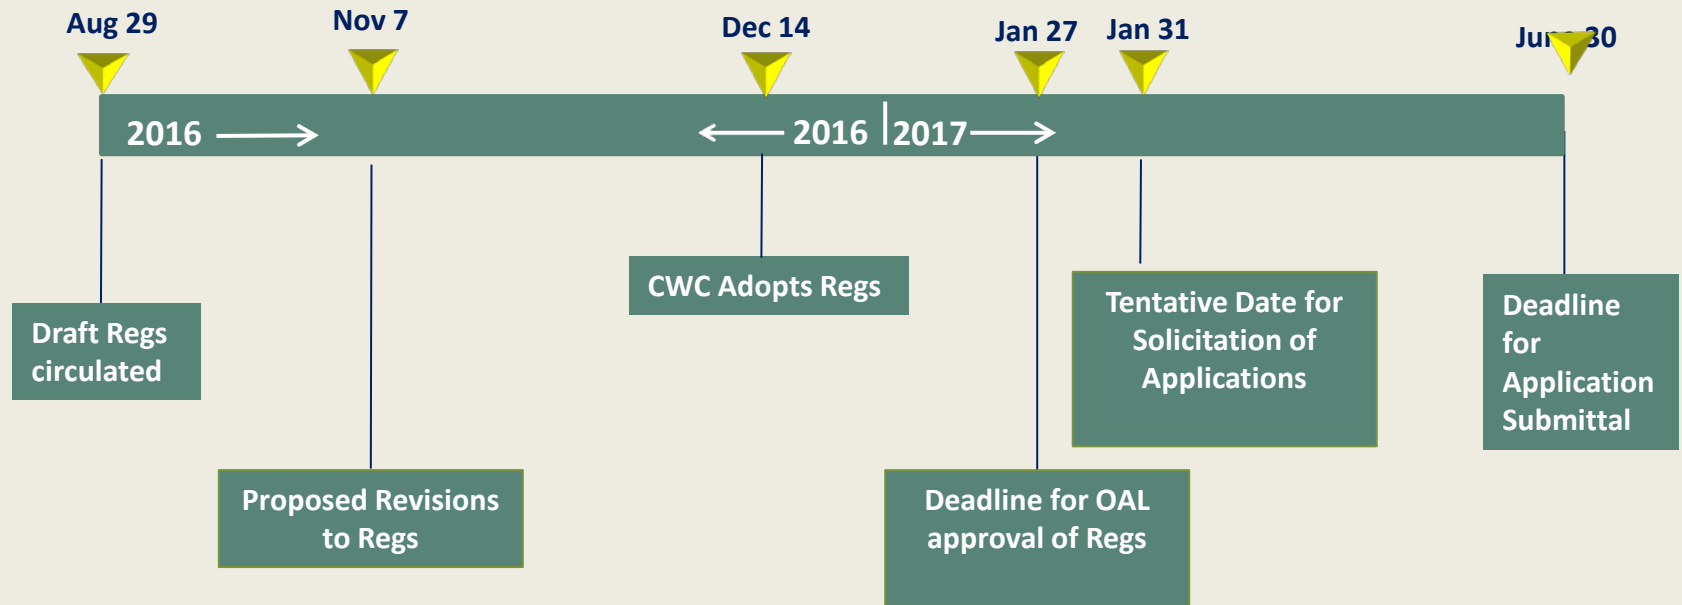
Aug 29

Nov 7

Dec 14

Jan 27

Jan 31

Ju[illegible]30

2016

2016

2017

Draft Regs circulated

Proposed Revisions to Regs

CWC Adopts Regs

Deadline for OAL approval of Regs

Tentative Date for Solicitation of Applications

Deadline for Application Submittal